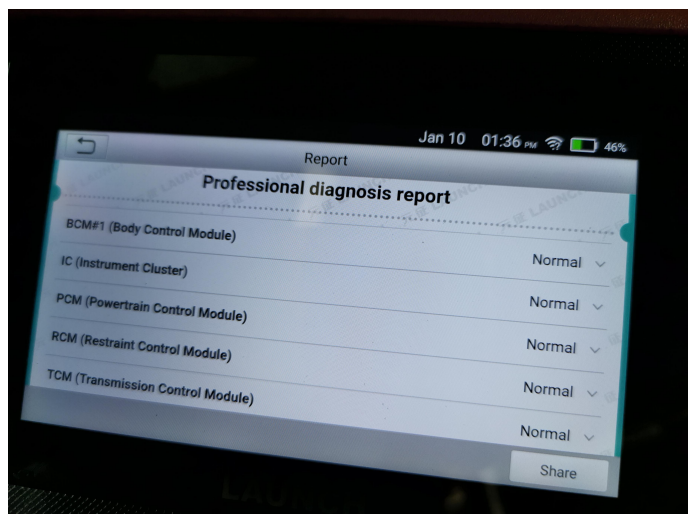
Jan 10 01:36 PM 46%

Report

Professional diagnosis report

BCM#1 (Body Control Module)

IC (Instrument Cluster)

Normal

PCM (Powertrain Control Module)

Normal

RCM (Restraint Control Module)

Normal

TCM (Transmission Control Module)

Normal

Normal

Share

LAUNCH